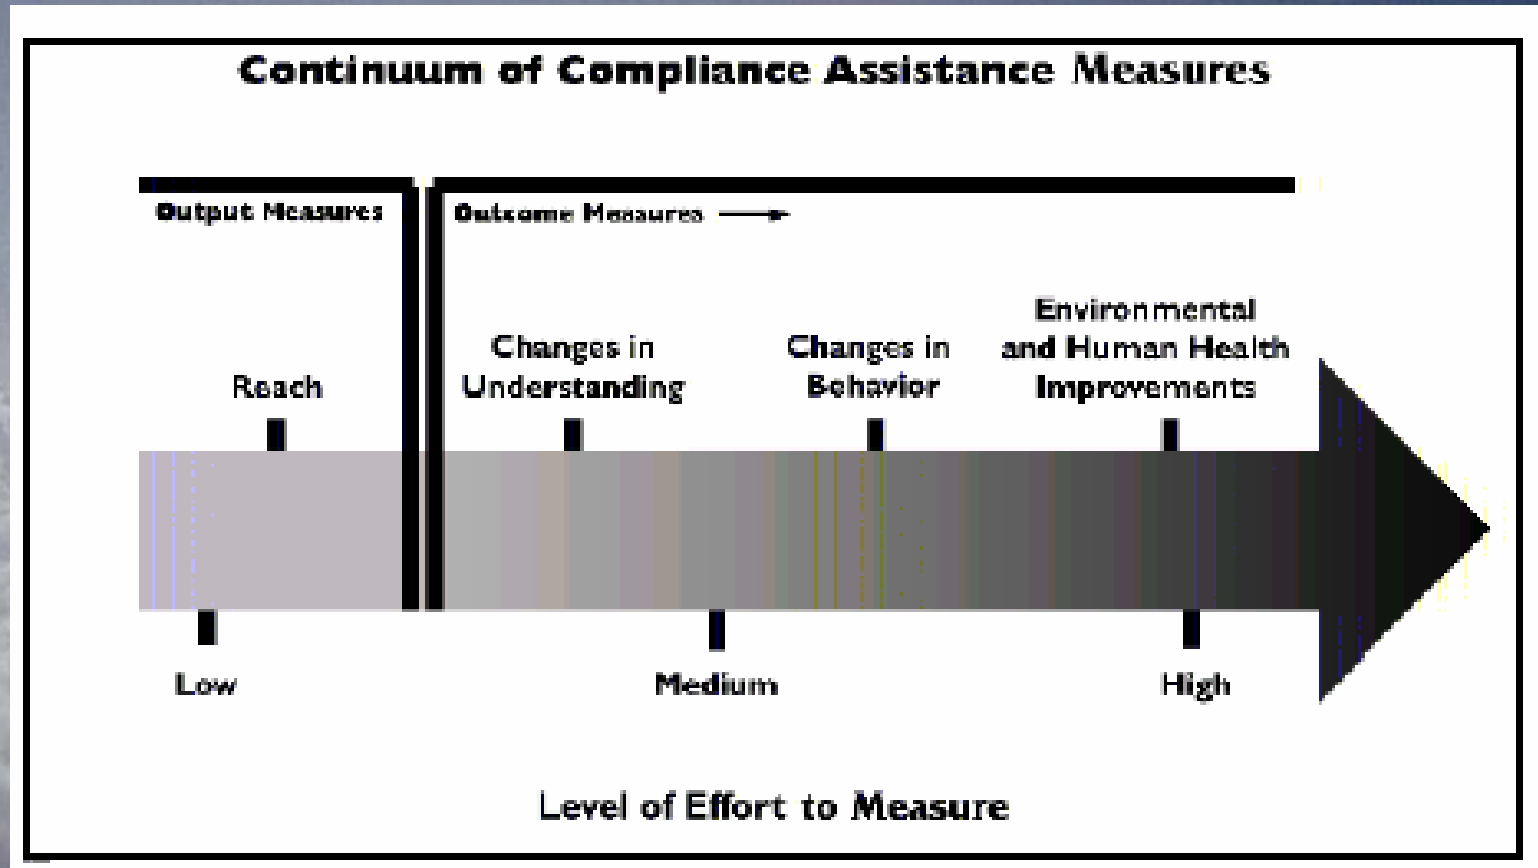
Continuum of Compliance Assistance Measures

Output Measures

Outcome Measures

Reach

Changes in Understanding

Changes in Behavior

Environmental and Human Health Improvements

Low

Medium

High

Level of Effort to Measure